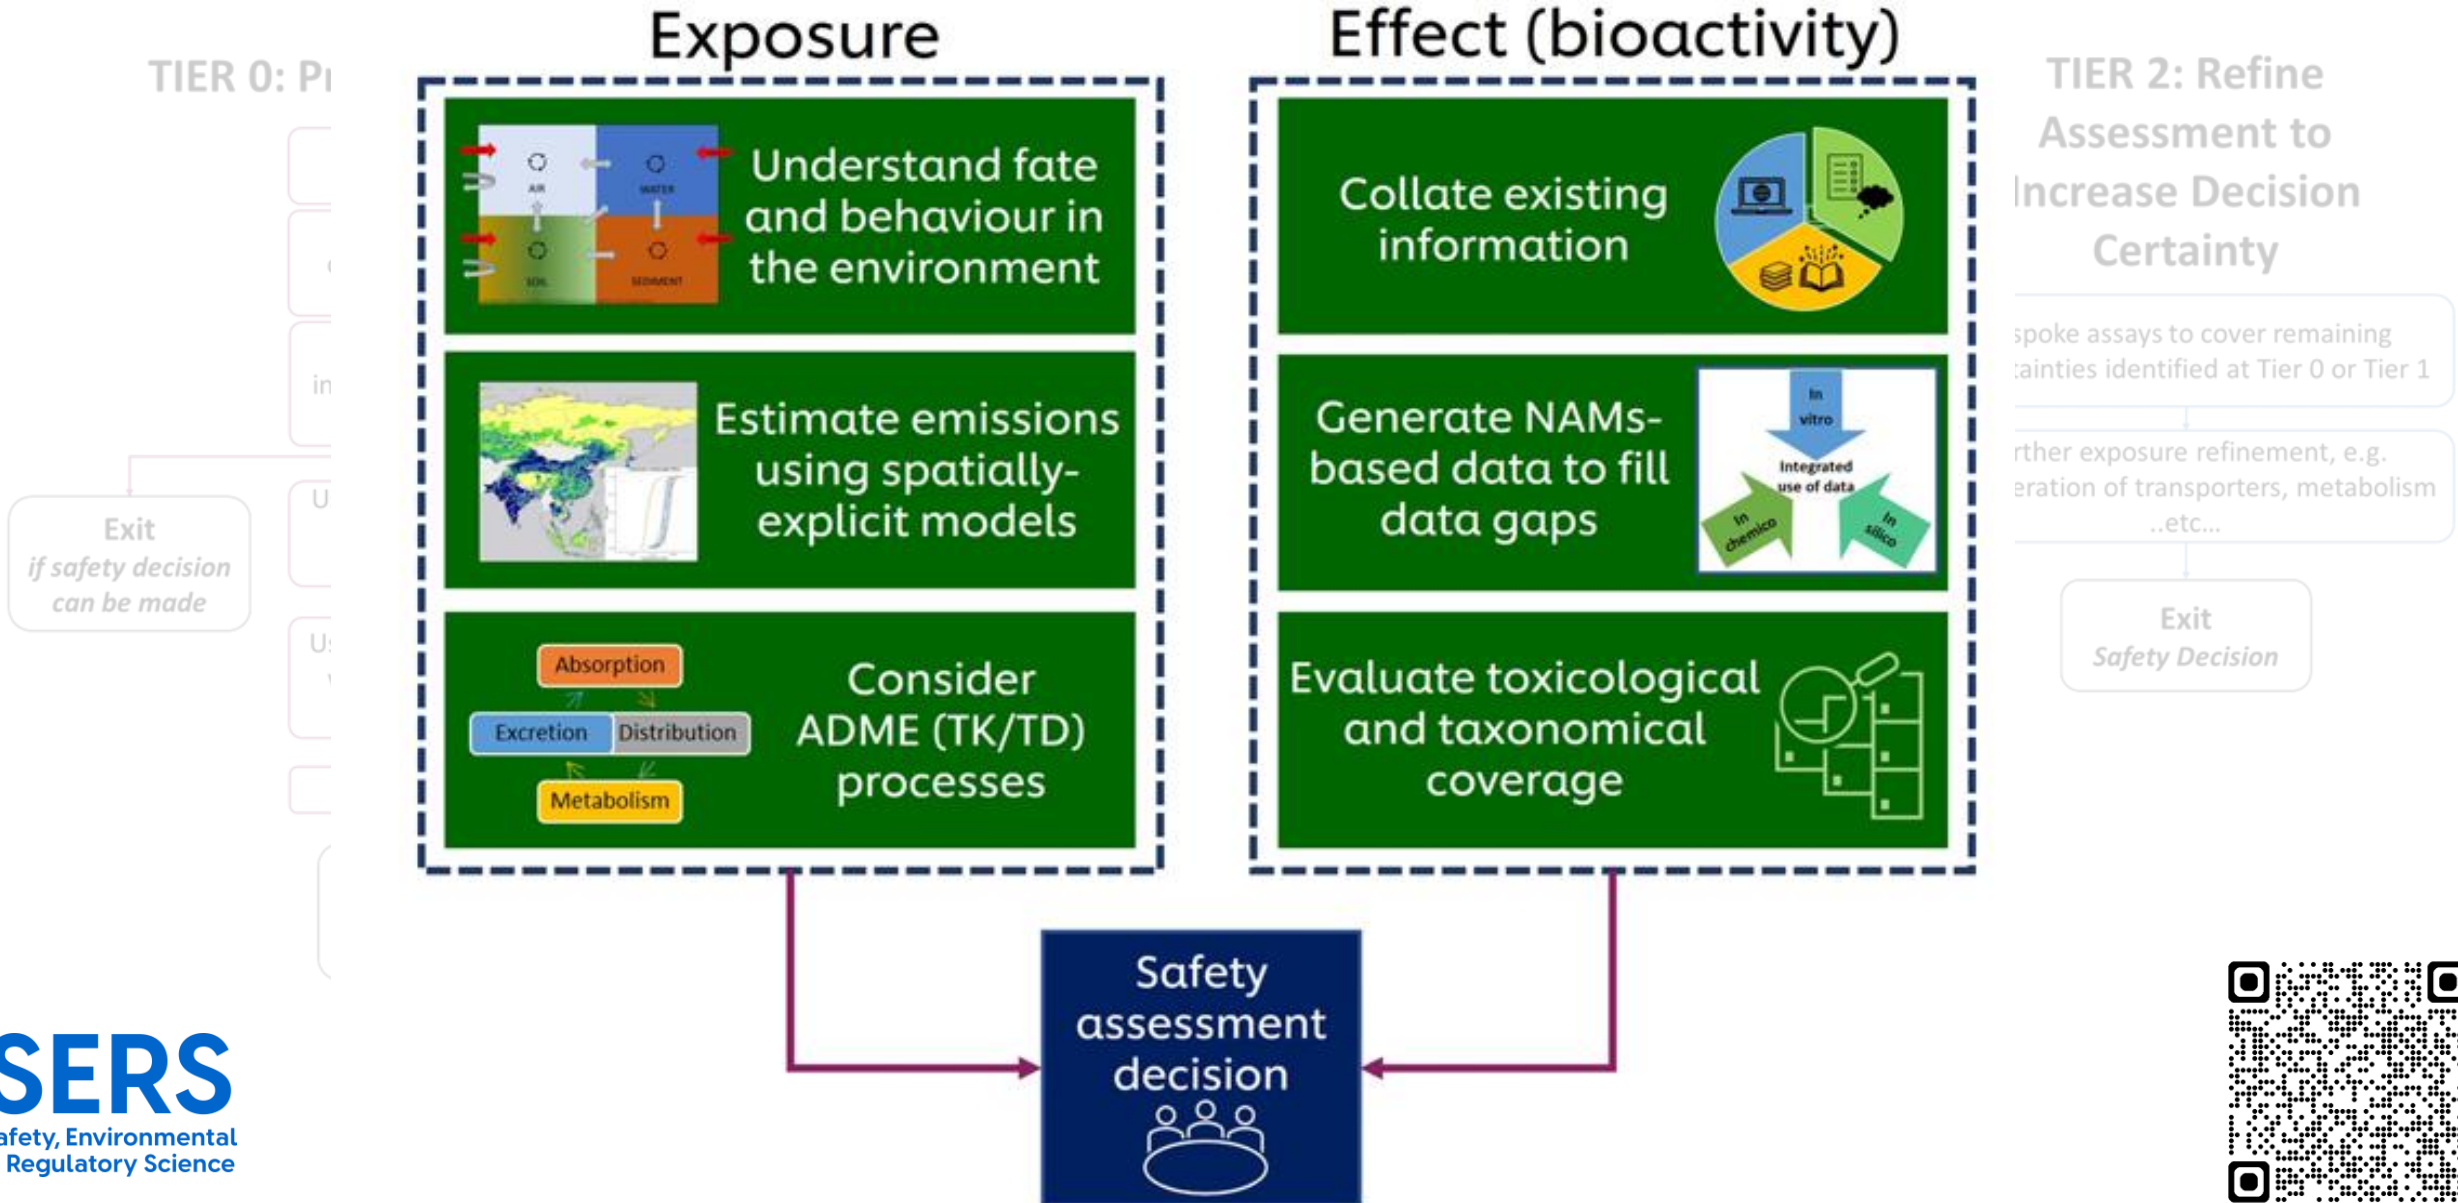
TIER 0: Pr

in

U

U

Exit
if safety decision can be made

Exposure

AIR

WATER

SOIL

SEDIMENT

Understand fate and behaviour in the environment

Estimate emissions using spatially-explicit models

Absorption

Excretion

Distribution

Metabolism

Consider ADME (TK/TD) processes

Effect (bioactivity)

Collate existing information

Generate NAMs-based data to fill data gaps

In vitro

Integrated use of data

In chemico

In silico

Evaluate toxicological and taxonomical coverage

TIER 2: Refine Assessment to Increase Decision Certainty

spoke assays to cover remaining tainties identified at Tier 0 or Tier 1

rther exposure refinement, e.g. eration of transporters, metabolism ..etc...

Exit
Safety Decision

Safety assessment decision

SERS
afety, Environmental Regulatory Science